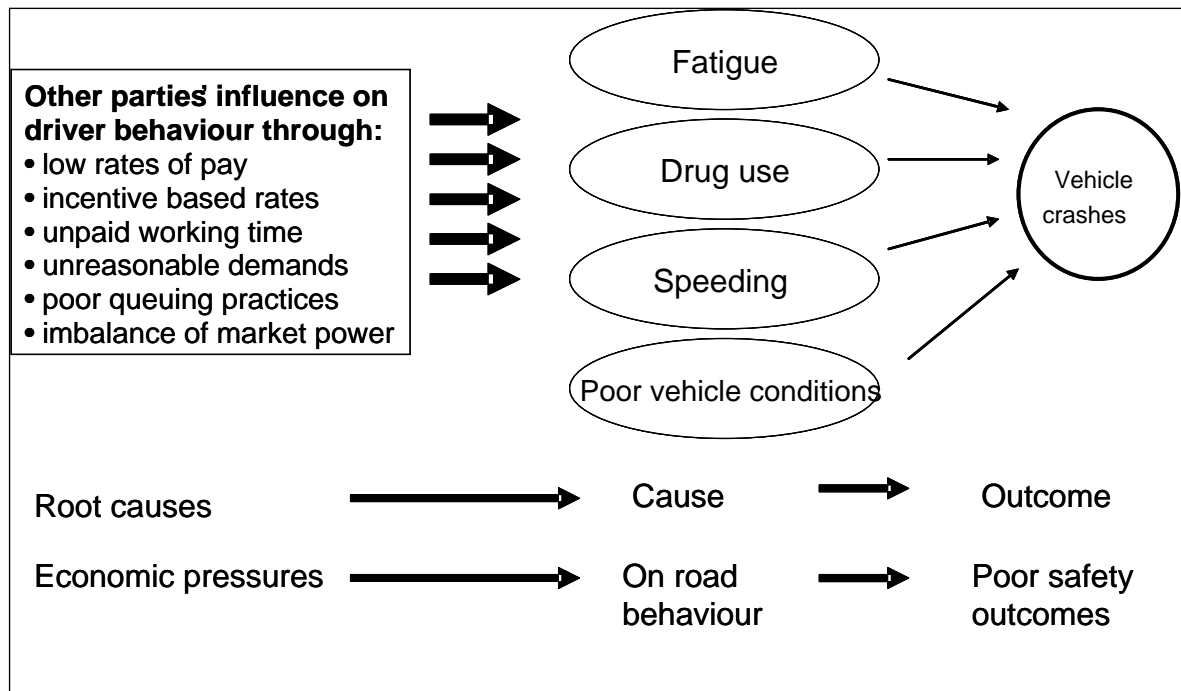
Other parties' influence on driver behaviour through:
• low rates of pay
• incentive based rates
• unpaid working time
• unreasonable demands
• poor queuing practices
• imbalance of market power

Fatigue

Drug use

Speeding

Poor vehicle conditions

Vehicle crashes

Root causes → Cause → Outcome

Economic pressures → On road behaviour → Poor safety outcomes